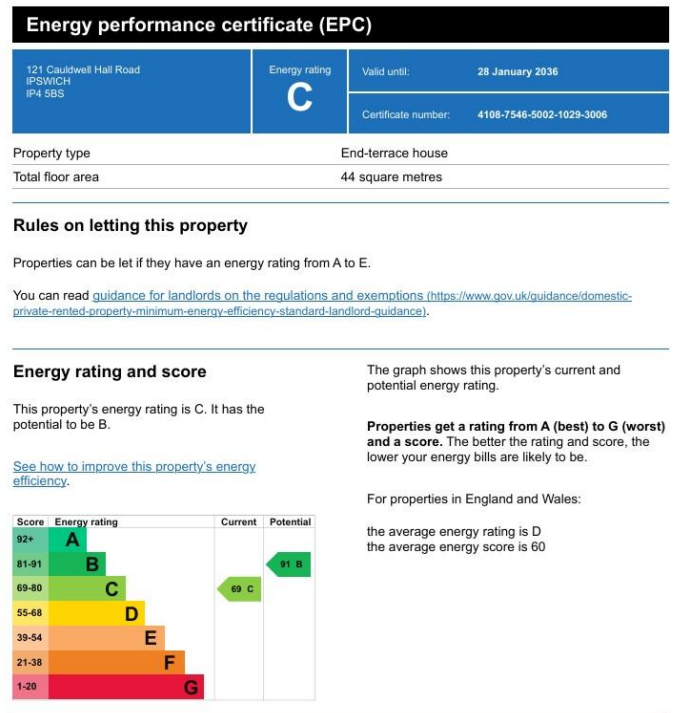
Energy performance certificate (EPC)

121 Cauldwell Hall Road
IPSWICH
IP4 5BS

Energy rating
C

Valid until: 28 January 2036

Certificate number: 4108-7546-5002-1029-3006

| Property type | End-terrace house |
|---|---|
| Total floor area | 44 square metres |

Rules on letting this property

Properties can be let if they have an energy rating from A to E.

You can read guidance for landlords on the regulations and exemptions (https://www.gov.uk/guidance/domestic-private-rented-property-minimum-energy-efficiency-standard-landlord-guidance).

Energy rating and score

This property's energy rating is C. It has the potential to be B.

See how to improve this property's energy efficiency.

| Score | Energy rating | Current | Potential |
|---|---|---|---|
| 92+ | A | | |
| 81-91 | B | | 91 B |
| 69-80 | C | 69 C | |
| 55-68 | D | | |
| 39-54 | E | | |
| 21-38 | F | | |
| 1-20 | G | | |

The graph shows this property's current and potential energy rating.

Properties get a rating from A (best) to G (worst) and a score. The better the rating and score, the lower your energy bills are likely to be.

For properties in England and Wales:

the average energy rating is D
the average energy score is 60